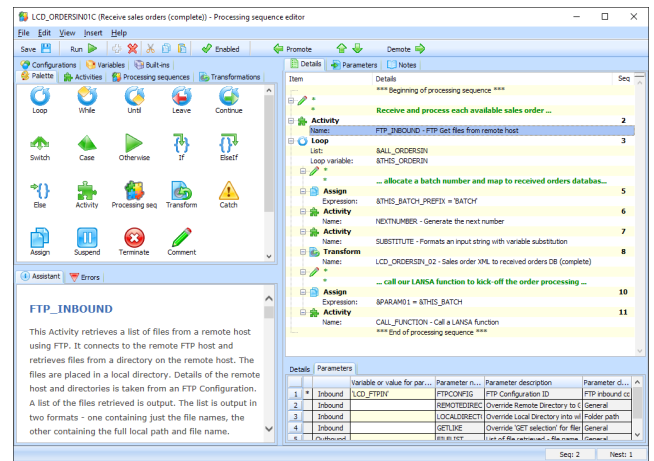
LCD_ORDERSIN01C (Receive sales orders (complete)) - Processing sequence editor

File Edit View Insert Help

Save Run Enabled Promote Demote

Configurations Variables Built-ins
Palette Activities Processing sequences Transformations

Loop While Until Leave Continue
Switch Case Otherwise If ElseIf
Else Activity Processing seq Transform Catch
Assign Suspend Terminate Comment

Assistant Errors

FTP_INBOUND

This Activity retrieves a list of files from a remote host using FTP. It connects to the remote FTP host and retrieves files from a directory on the remote host. The files are placed in a local directory. Details of the remote host and directories is taken from an FTP Configuration. A list of the files retrieved is output. The list is output in two formats - one containing just the file names, the other containing the full local path and file name.

Details Parameters Notes

| Item | Details | Seq |
|---|---|---|
| | *** Beginning of processing sequence *** | |
| * | | |
| * | Receive and process each available sales order ... | |
| Activity | | 2 |
| Name: | FTP_INBOUND - FTP Get files from remote host | |
| Loop | | 3 |
| List: | &ALL_ORDERSIN | |
| Loop variable: | &THIS_ORDERIN | |
| * | | |
| * | ... allocate a batch number and map to received orders databas... | |
| Assign | | 5 |
| Expression: | &THIS_BATCH_PREFIX = 'BATCH' | |
| Activity | | 6 |
| Name: | NEXTNUMBER - Generate the next number | |
| Activity | | 7 |
| Name: | SUBSTITUTE - Formats an input string with variable substitution | |
| Transform | | 8 |
| Name: | LCD_ORDERSIN_02 - Sales order XML to received orders DB (complete) | |
| * | | |
| * | ... call our LANSA function to kick-off the order processing ... | |
| Assign | | 10 |
| Expression: | &PARAM01 = &THIS_BATCH | |
| Activity | | 11 |
| Name: | CALL_FUNCTION - Call a LANSA function | |
| | *** End of processing sequence *** | |

Details Parameters

| | * | | Variable or value for par... | Parameter n... | Parameter description | Parameter cl... |
|---|---|---|---|---|---|---|
| 1 | * | Inbound | 'LCD_FTPIN' | FTPCONFIG | FTP Configuration ID | FTP inbound co |
| 2 | | Inbound | | REMOTEDIRECT | Override Remote Directory to G | General |
| 3 | | Inbound | | LOCALDIRECT | Override Local Directory into wi | Folder path |
| 4 | | Inbound | | GETLIKE | Override 'GET selection' for files | General |
| 5 | | Outbound | | FILELIST | List of file retrieved - file name | General |

Seq: 2 Nest: 1